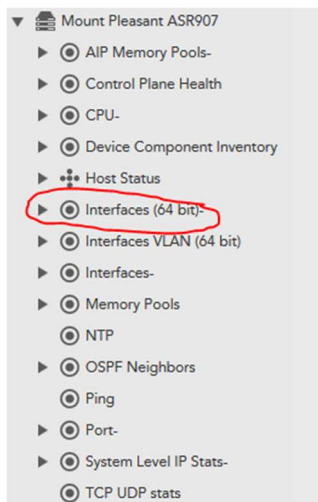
Mount Pleasant ASR907
AIP Memory Pools-
Control Plane Health
CPU-
Device Component Inventory
Host Status
Interfaces (64 bit)-
Interfaces VLAN (64 bit)
Interfaces-
Memory Pools
NTP
OSPF Neighbors
Ping
Port-
System Level IP Stats-
TCP UDP stats